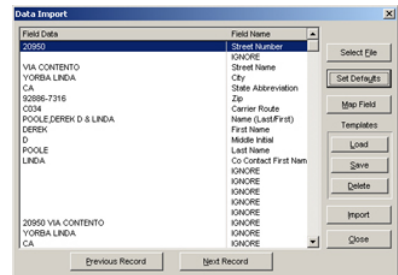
Data Import

| Field Data | Field Name |
|---|---|
| 20950 | Street Number |
| | IGNORE |
| VIA CONTENTO | Street Name |
| YORBA LINDA | City |
| CA | State Abbreviation |
| 92886-7316 | Zip |
| C034 | Carrier Route |
| POOLE,DEREK D & LINDA | Name (Last/First) |
| DEREK | First Name |
| D | Middle Initial |
| POOLE | Last Name |
| LINDA | Co Contact First Nam |
| | IGNORE |
| | IGNORE |
| | IGNORE |
| | IGNORE |
| | IGNORE |
| 20950 VIA CONTENTO | IGNORE |
| YORBA LINDA | IGNORE |
| CA | IGNORE |

Select File
Set Defaults
Map Field
Templates
Load
Save
Delete
Import
Close

Previous Record
Next Record